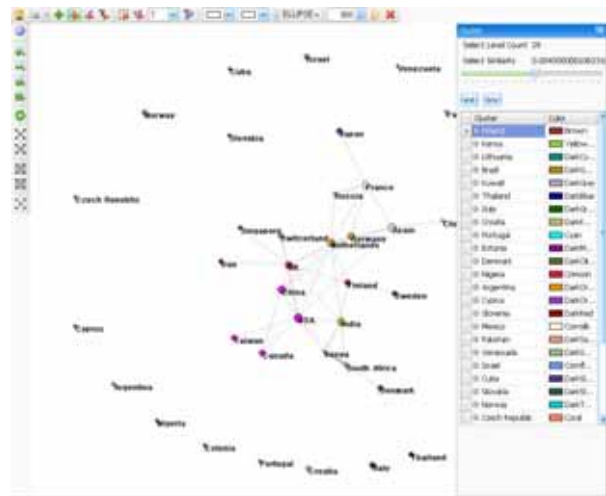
ELLIPSE

Cuba
Israel
Venezuela
Norway
Slovakia
Japan
Czech Republic
France
Russia
Singapore
Switzerland
Germany
Spain
Iran
Netherlands
China
Ireland
Sweden
Cyprus
USA
India
Taiwan
Canada
Nigeria
South Africa
Argentina
Denmark
Nigeria
Estonia
Thailand
Portugal
Croatia
Italy

Select Level Count 29
Select Similarity 0.0040000000000

| Cluster | Color |
|---|---|
| Finland | Brown |
| Kenya | Yellow... |
| Lithuania | DarkCy... |
| Brazil | DarkG... |
| Kuwait | DarkGray |
| Thailand | DarkBlue |
| Italy | DarkGr... |
| Croatia | DarkK... |
| Portugal | Cyan |
| Estonia | DarkM... |
| Denmark | DarkOl... |
| Nigeria | Crimson |
| Argentina | DarkO... |
| Cyprus | DarkO... |
| Slovenia | DarkRed |
| Mexico | Cornsilk |
| Pakistan | DarkSa... |
| Venezuela | DarkS... |
| Israel | DarkS... |
| Cuba | DarkS... |
| Slovakia | DarkS... |
| Norway | DarkT... |
| Czech Republic | Coral |